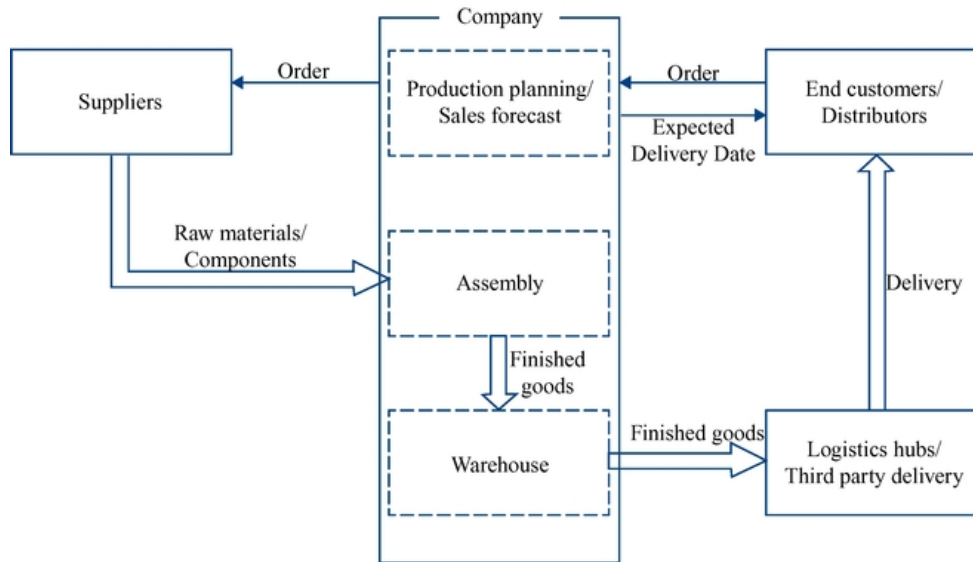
Company

Suppliers

Order

Production planning/ Sales forecast

Order

End customers/ Distributors

Expected Delivery Date

Raw materials/ Components

Assembly

Delivery

Finished goods

Warehouse

Finished goods

Logistics hubs/ Third party delivery